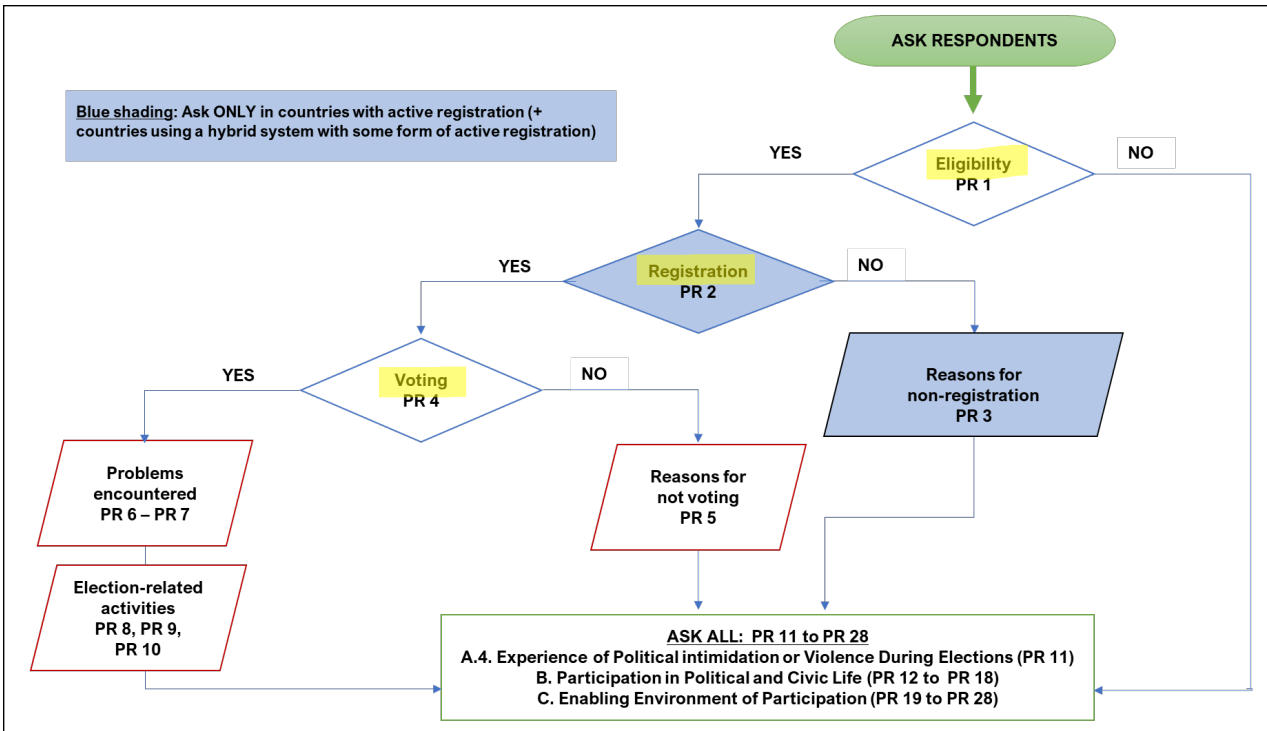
ASK RESPONDENTS

Blue shading: Ask ONLY in countries with active registration (+ countries using a hybrid system with some form of active registration)

YES

Eligibility
PR 1

NO

YES

Registration
PR 2

NO

YES

Voting
PR 4

NO

Reasons for non-registration
PR 3

Problems encountered
PR 6 – PR 7

Reasons for not voting
PR 5

Election-related activities
PR 8, PR 9, PR 10

ASK ALL: PR 11 to PR 28
A.4. Experience of Political intimidation or Violence During Elections (PR 11)
B. Participation in Political and Civic Life (PR 12 to PR 18)
C. Enabling Environment of Participation (PR 19 to PR 28)